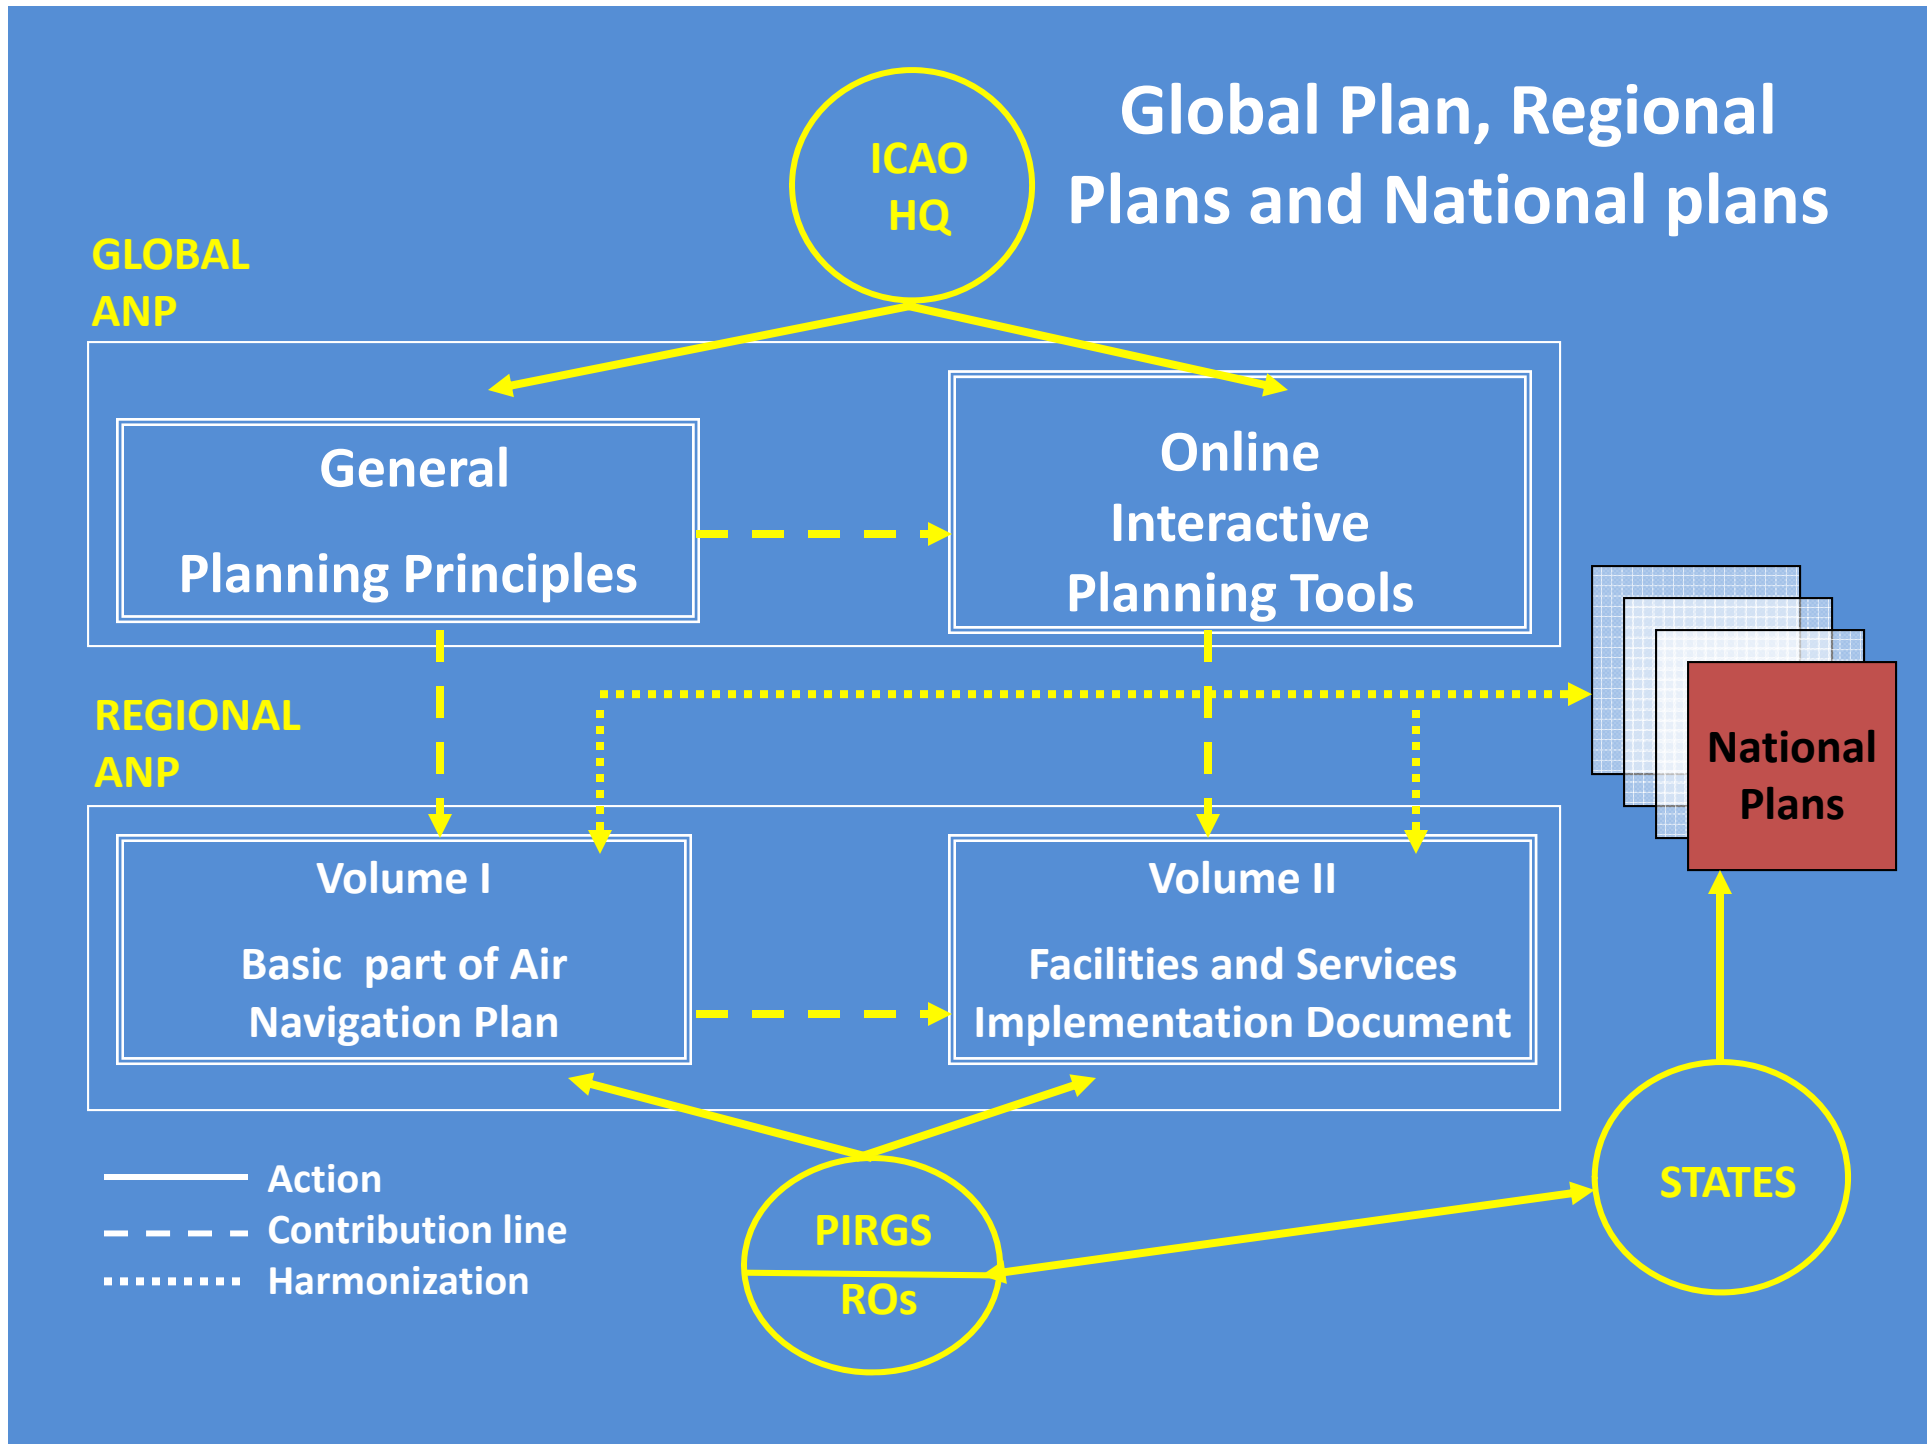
Global Plan, Regional Plans and National plans

ICAO HQ

GLOBAL ANP

General

Planning Principles

Online Interactive Planning Tools

REGIONAL ANP

National Plans

Volume I

Basic part of Air Navigation Plan

Volume II

Facilities and Services Implementation Document

Action
Contribution line
Harmonization

PIRGS
ROs

STATES